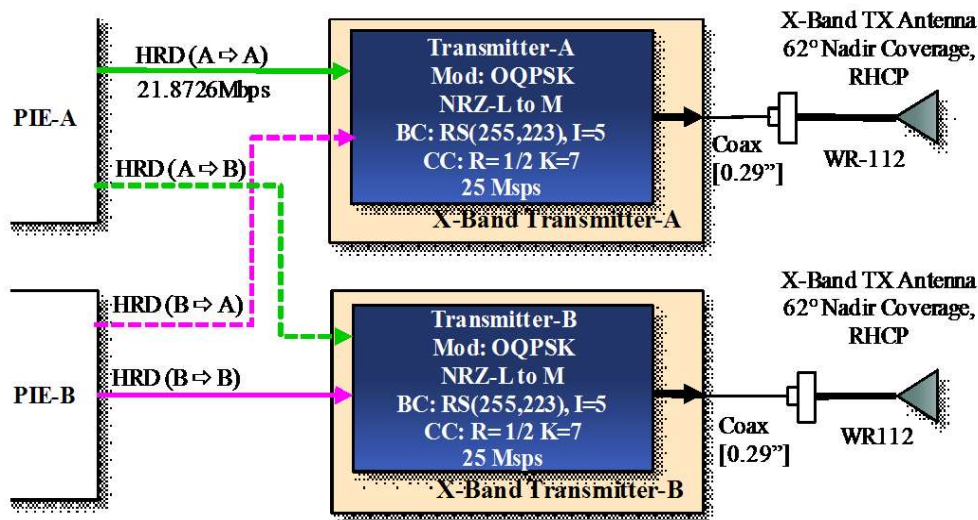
PIE-A

HRD (A ⇨ A)
21.8726Mbps

HRD (A ⇨ B)

Transmitter-A
Mod: OQPSK
NRZ-L to M
BC: RS(255,223), I=5
CC: R= 1/2 K=7
25 Msps

X-Band Transmitter-A

X-Band TX Antenna
62° Nadir Coverage,
RHCP

Coax
[0.29”]

WR-112

PIE-B

HRD (B ⇨ A)

HRD (B ⇨ B)

Transmitter-B
Mod: OQPSK
NRZ-L to M
BC: RS(255,223), I=5
CC: R= 1/2 K=7
25 Msps

X-Band Transmitter-B

X-Band TX Antenna
62° Nadir Coverage,
RHCP

Coax
[0.29”]

WR112